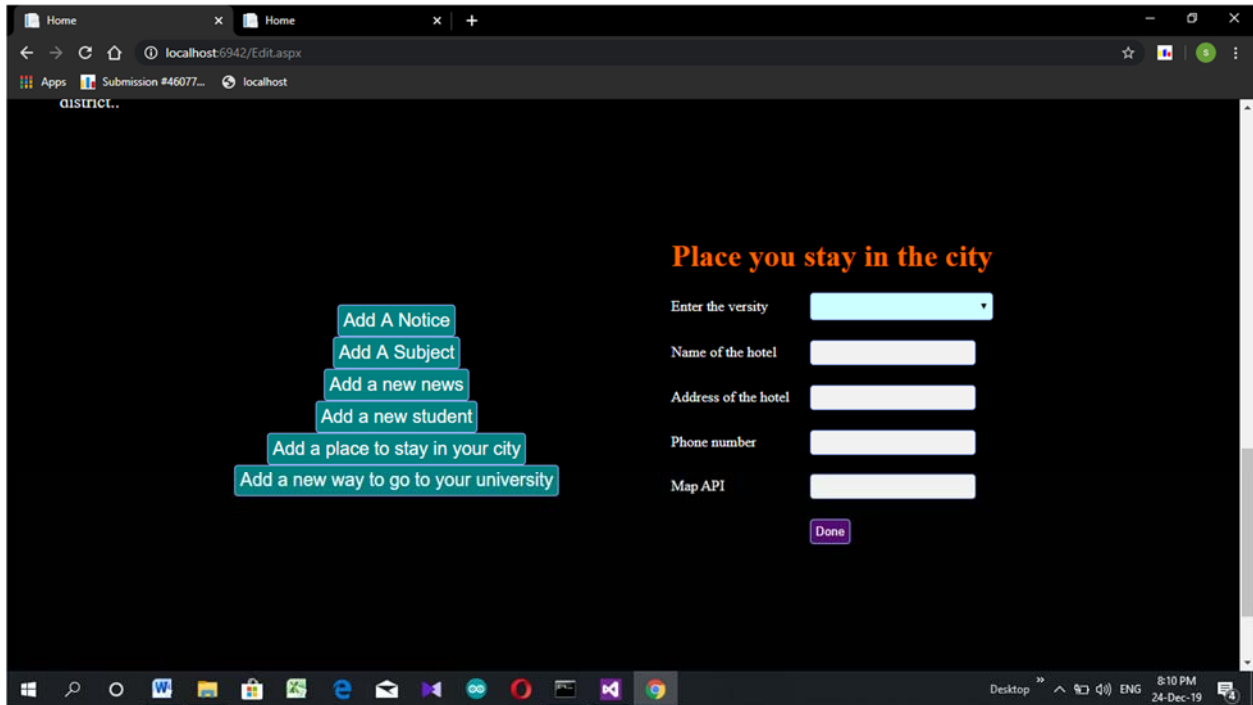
Home
Home
localhost:6942/Edit.aspx
Apps
Submission #46077...
localhost

district..

Add A Notice
Add A Subject
Add a new news
Add a new student
Add a place to stay in your city
Add a new way to go to your university

Place you stay in the city

Enter the versity

Name of the hotel

Address of the hotel

Phone number

Map API

Done

Desktop
ENG
8:10 PM
24-Dec-19
4